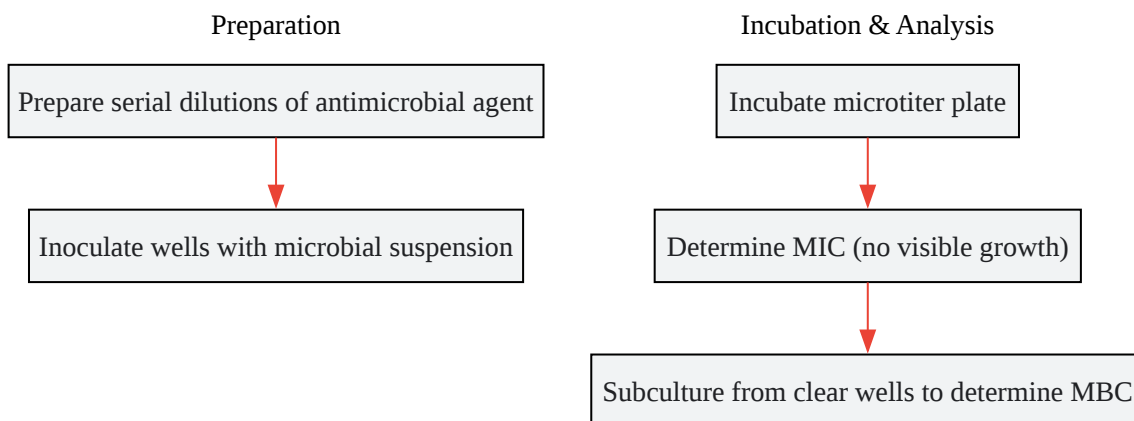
Preparation

Prepare serial dilutions of antimicrobial agent

Inoculate wells with microbial suspension

Incubation & Analysis

Incubate microtiter plate

Determine MIC (no visible growth)

Subculture from clear wells to determine MBC